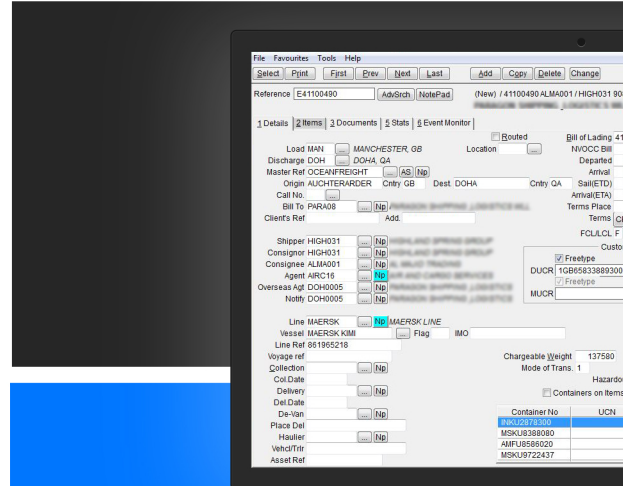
File Favourites Tools Help

Select Print First Prev Next Last Add Copy Delete Change

Reference E41100490 AdvSrch NotePad (New) / 41100490 ALMA001 / HIGH031 9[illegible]

1 Details 2 Items 3 Documents 4 Stats 5 Event Monitor

Routed Bill of Lading 41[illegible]

Load MAN ... MANCHESTER, GB Location ... NVOCC Bill

Discharge DOH ... DOHA, QA Departed

Master Ref OCEANFREIGHT ... AS Np Arrival

Origin AUCHTERARDER Cntry GB Dest. DOHA Cntry QA Sail(ETD)

Call No. ... Arrival(ETA)

Bill To PARA08 ... Np Terms Place

Client's Ref Add. Terms C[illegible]

FCL/LCL F

Shipper HIGH031 ... Np Custo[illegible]

Consignor HIGH031 ... Np Freetype

Consignee ALMA001 ... Np DUCR 1GB65833889300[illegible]

Agent AIRC16 ... Np Freetype

Overseas Agt DOH0005 ... Np MUCR

Notify DOH0005 ... Np

Line MAERSK ... Np MAERSK LINE

Vessel MAERSK KIMI ... Flag IMO

Line Ref 861965218

Voyage ref Chargeable Weight 137580

Collection ... Np Mode of Trans. 1

Col.Date Hazardo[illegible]

Delivery ... Np Containers on Items

Del.Date

De-Van ... Np

Place Del

Haulier ... Np

Vehcl/Trlr

Asset Ref

| Container No | UCN |
|---|---|
| INKU2878300 | |
| MSKU8388080 | |
| AMFU8586020 | |
| MSKU9722437 | |